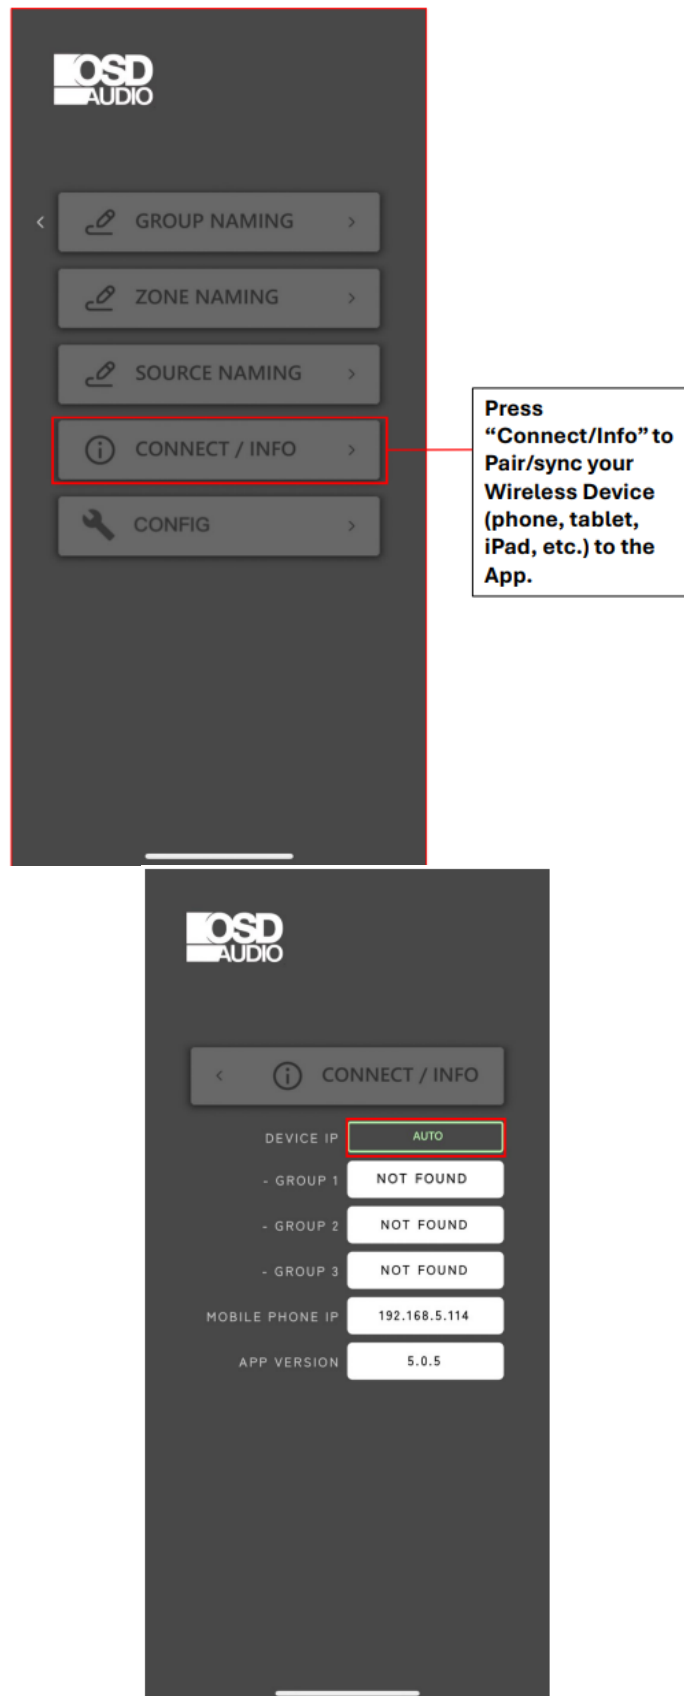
OSD AUDIO

GROUP NAMING

ZONE NAMING

SOURCE NAMING

CONNECT / INFO

CONFIG

Press "Connect/Info" to Pair/sync your Wireless Device (phone, tablet, iPad, etc.) to the App.

OSD AUDIO

CONNECT / INFO

| DEVICE IP | AUTO |
|---|---|
| - GROUP 1 | NOT FOUND |
| - GROUP 2 | NOT FOUND |
| - GROUP 3 | NOT FOUND |
| MOBILE PHONE IP | 192.168.5.114 |
| APP VERSION | 5.0.5 |